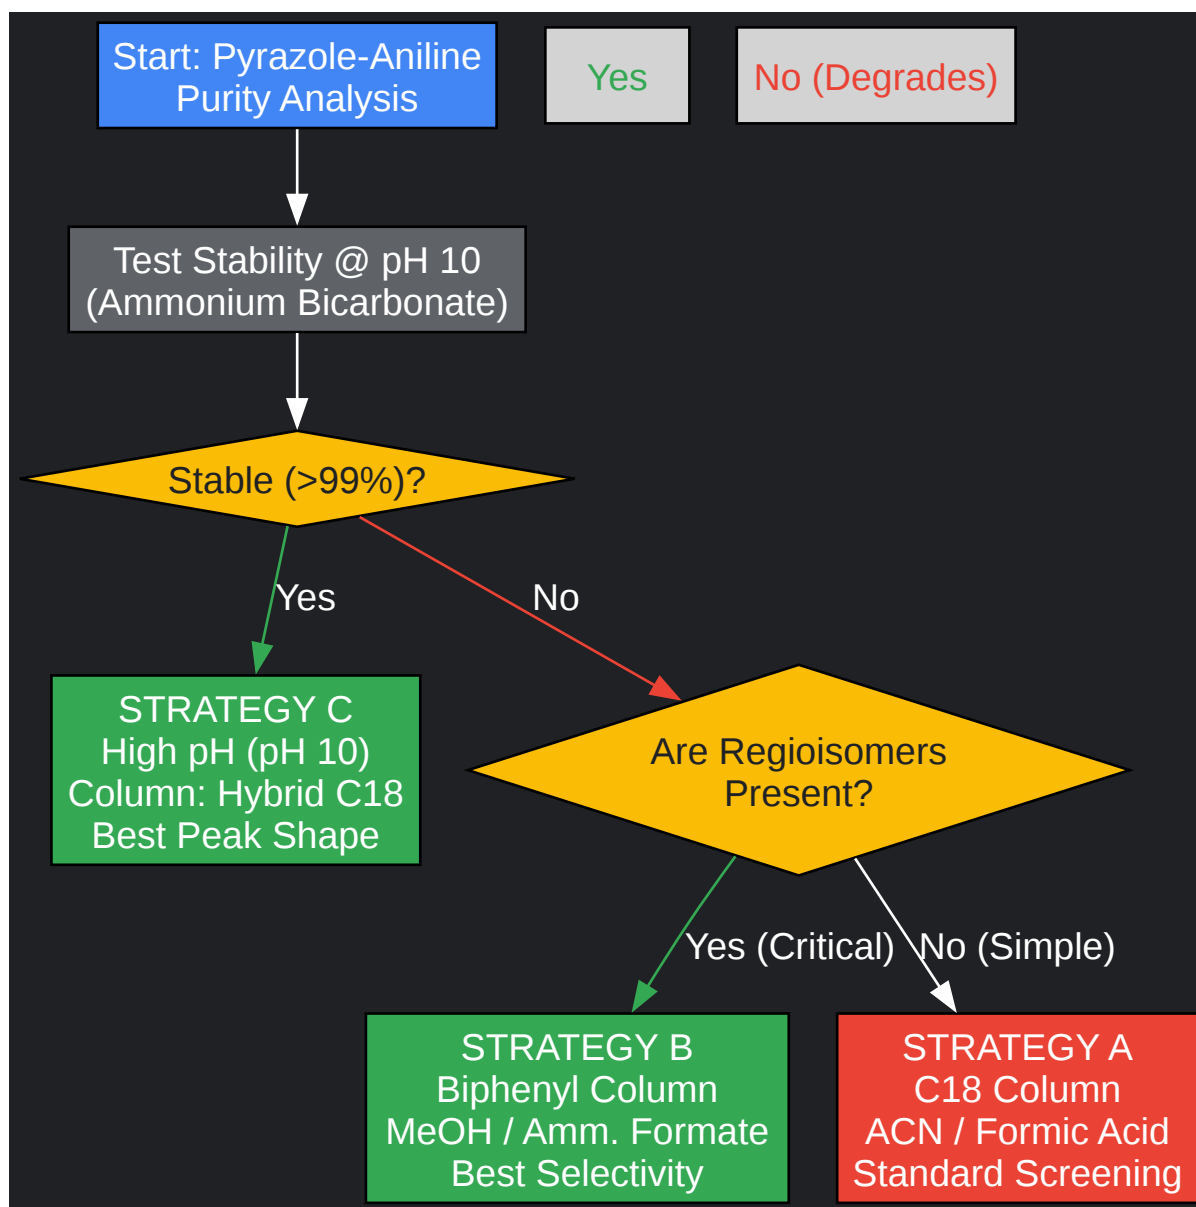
Start: Pyrazole-Aniline Purity Analysis

Yes

No (Degrades)

Test Stability @ pH 10 (Ammonium Bicarbonate)

Stable (>99%)?

Yes

No

STRATEGY C
High pH (pH 10)
Column: Hybrid C18
Best Peak Shape

Are Regioisomers Present?

Yes (Critical)

No (Simple)

STRATEGY B
Biphenyl Column
MeOH / Amm. Formate
Best Selectivity

STRATEGY A
C18 Column
ACN / Formic Acid
Standard Screening